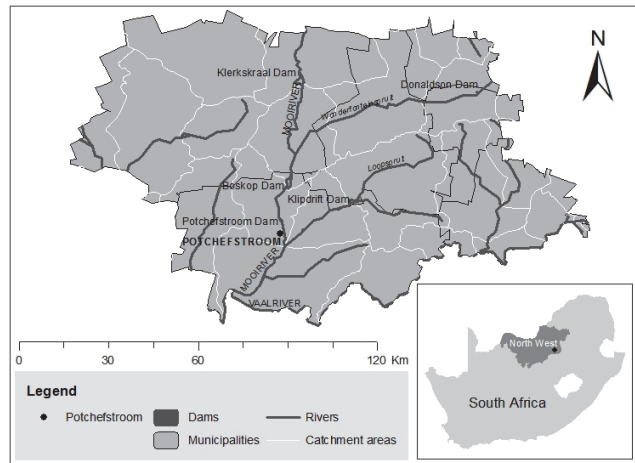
N

Klerkskraal Dam

Donaldson Dam

MOOIRIVER

Wonderfonteinspruit

Loopspruit

Boskop Dam

Klipdrift Dam

Potchefstroom Dam

POTCHEFSTROOM

MOOIRIVER

VAALRIVER

0 30 60 120 Km

Legend

Potchefstroom

Dams

Rivers

Municipalities

Catchment areas

North West

South Africa